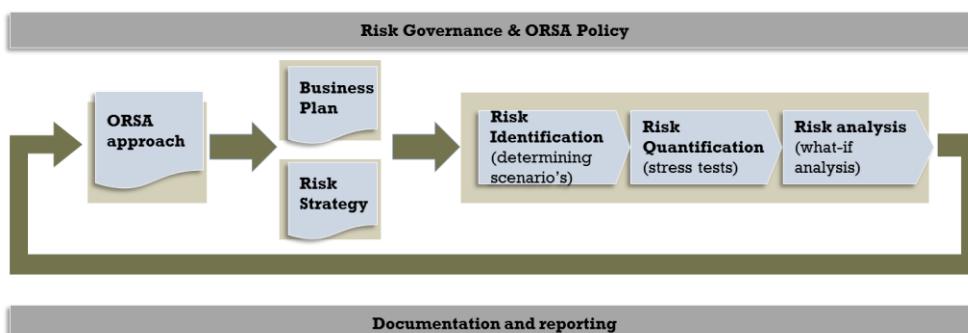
Risk Governance & ORSA Policy

ORSA approach

Business Plan

Risk Strategy

Risk Identification (determining scenario's)

Risk Quantification (stress tests)

Risk analysis (what-if analysis)

Documentation and reporting